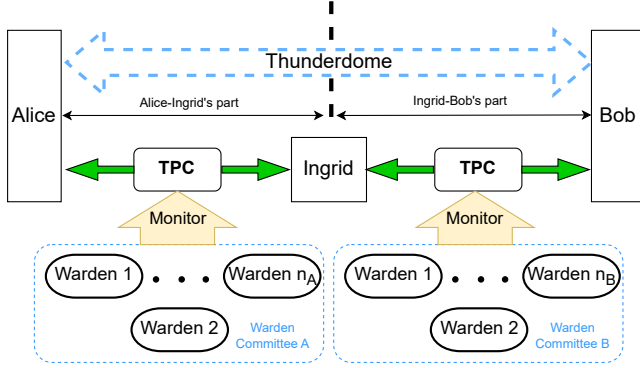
Thunderdome

Alice

Alice-Ingrid's part

Ingrid-Bob's part

Bob

TPC

Ingrid

TPC

Monitor

Monitor

Warden 1

Warden $n_A$

Warden 2

Warden Committee A

Warden 1

Warden $n_B$

Warden 2

Warden Committee B